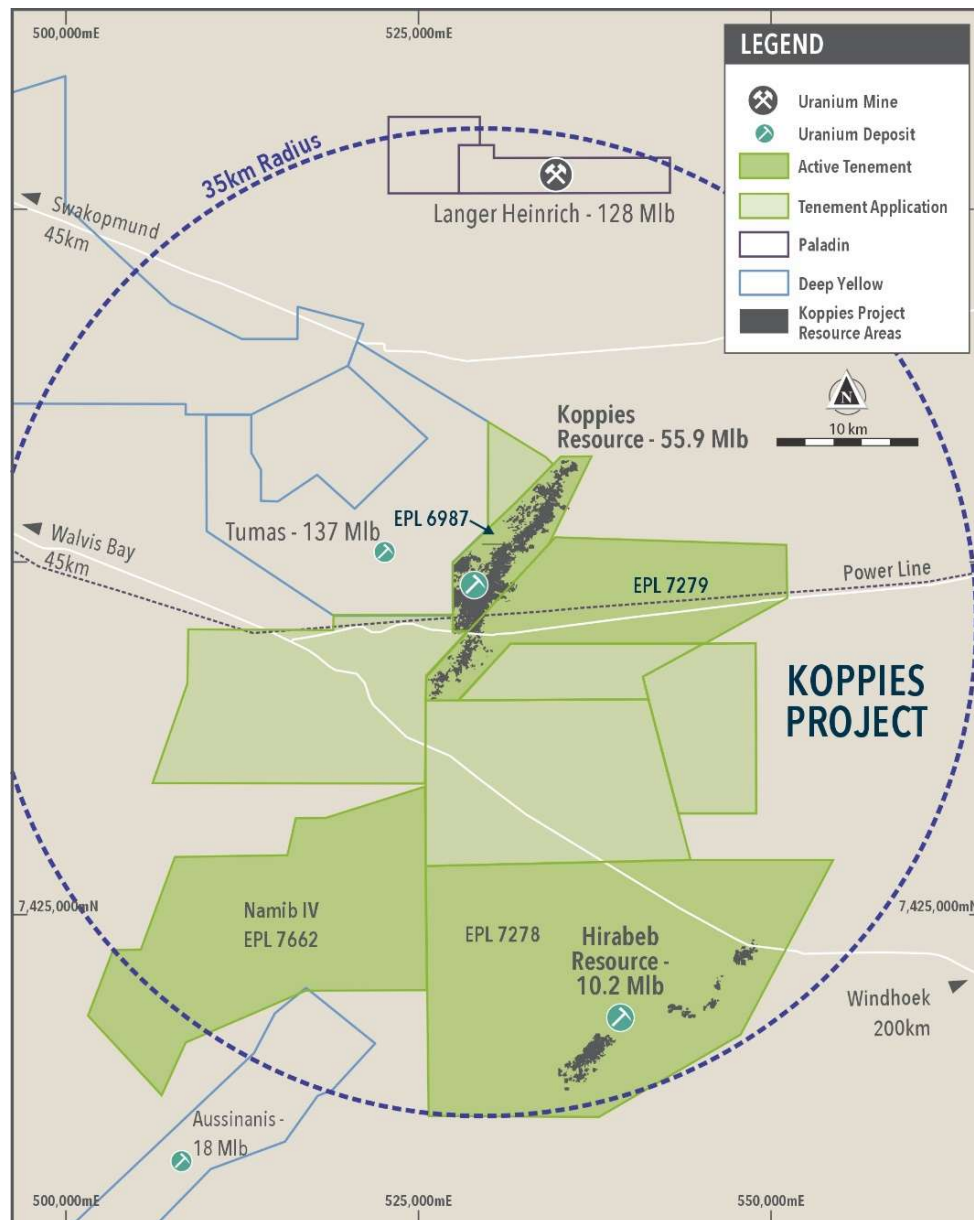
500,000mE

525,000mE

LEGEND

Uranium Mine

Uranium Deposit

Active Tenement

Tenement Application

Paladin

Deep Yellow

Koppies Project Resource Areas

35km Radius

Langer Heinrich - 128 Mlb

Swakopmund 45km

N

10 km

Koppies Resource - 55.9 Mlb

EPL 6987

Tumas - 137 Mlb

Walvis Bay 45km

EPL 7279

Power Line

KOPPIES PROJECT

7,425,000mN

Namib IV EPL 7662

EPL 7278

Hirabeb Resource - 10.2 Mlb

7,425,000mN

Windhoek 200km

Aussinanis - 18 Mlb

500,000mE

525,000mE

550,000mE